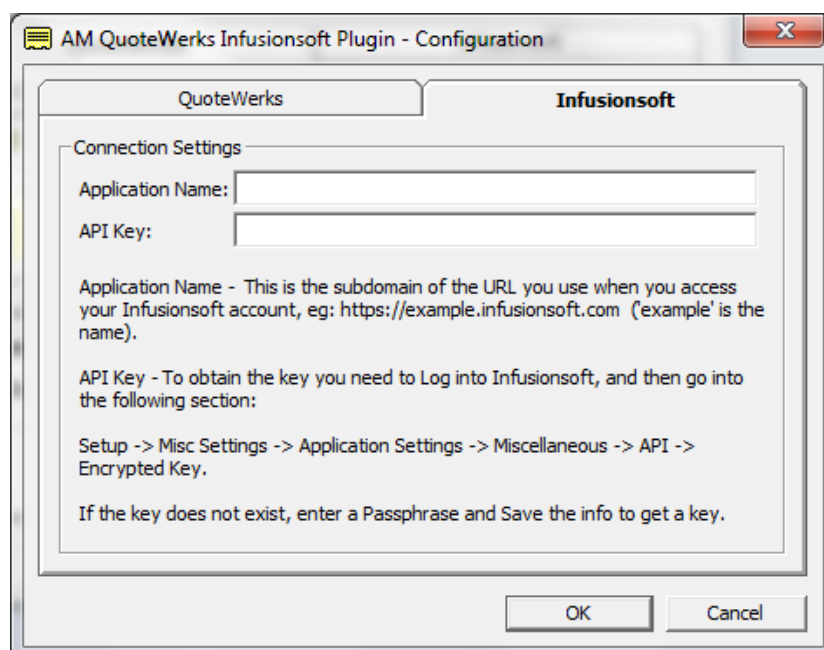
AM QuoteWerks Infusionsoft Plugin - Configuration

QuoteWerks

Infusionsoft

Connection Settings

Application Name:

API Key:

Application Name - This is the subdomain of the URL you use when you access your Infusionsoft account, eg: https://example.infusionsoft.com ('example' is the name).

API Key - To obtain the key you need to Log into Infusionsoft, and then go into the following section:

Setup -> Misc Settings -> Application Settings -> Miscellaneous -> API -> Encrypted Key.

If the key does not exist, enter a Passphrase and Save the info to get a key.

OK

Cancel